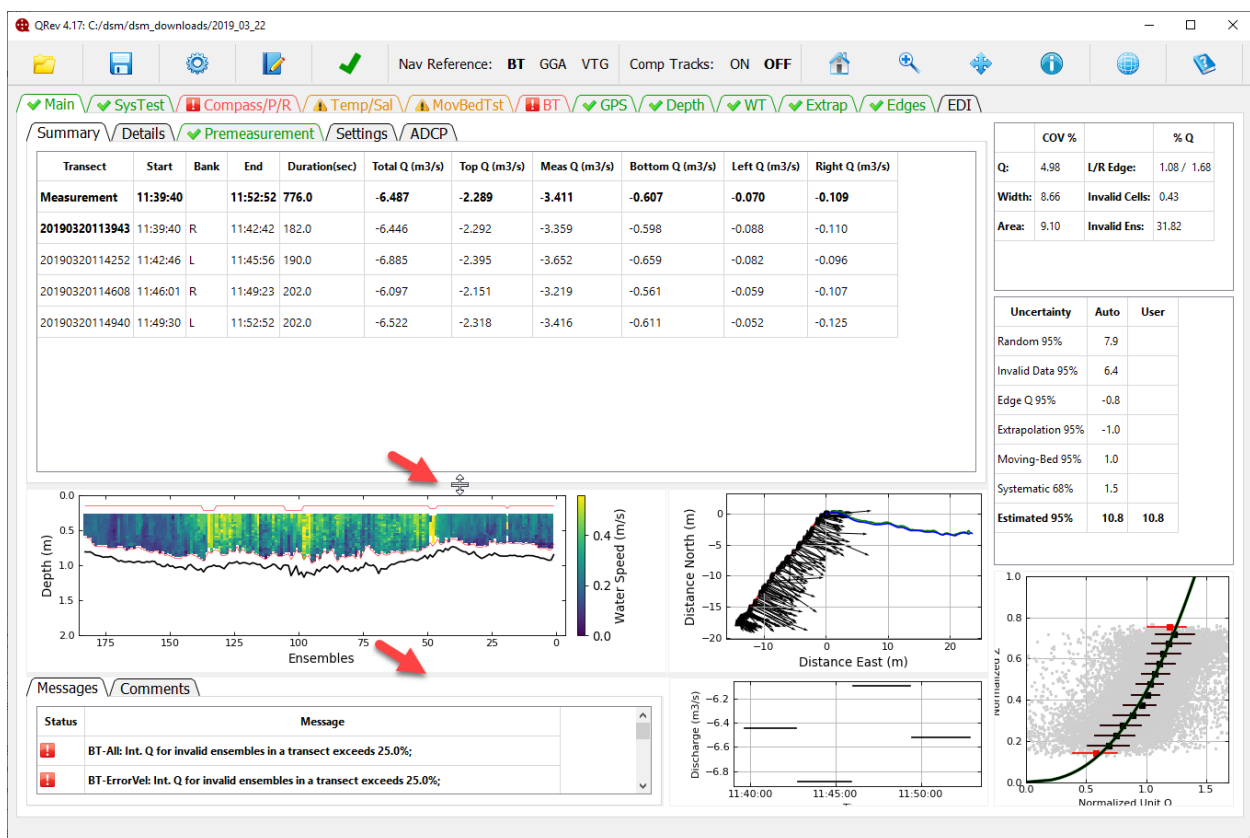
QRev 4.17: C:/dsm/dsm_downloads/2019_03_22

Nav Reference: BT GGA VTG Comp Tracks: ON OFF

Main SysTest Compass/P/R Temp/Sal MovBedTst BT GPS Depth WT Extrap Edges EDI

Summary Details Premeasurement Settings ADCP

| Transect | Start | Bank | End | Duration(sec) | Total Q (m3/s) | Top Q (m3/s) | Meas Q (m3/s) | Bottom Q (m3/s) | Left Q (m3/s) | Right Q (m3/s) |
|---|---|---|---|---|---|---|---|---|---|---|
| Measurement | 11:39:40 | | 11:52:52 | 776.0 | -6.487 | -2.289 | -3.411 | -0.607 | -0.070 | -0.109 |
| 20190320113943 | 11:39:40 | R | 11:42:42 | 182.0 | -6.446 | -2.292 | -3.359 | -0.598 | -0.088 | -0.110 |
| 20190320114252 | 11:42:46 | L | 11:45:56 | 190.0 | -6.885 | -2.395 | -3.652 | -0.659 | -0.082 | -0.096 |
| 20190320114608 | 11:46:01 | R | 11:49:23 | 202.0 | -6.097 | -2.151 | -3.219 | -0.561 | -0.059 | -0.107 |
| 20190320114940 | 11:49:30 | L | 11:52:52 | 202.0 | -6.522 | -2.318 | -3.416 | -0.611 | -0.052 | -0.125 |

| | COV % | | % Q |
|---|---|---|---|
| Q: | 4.98 | L/R Edge: | 1.08 / 1.68 |
| Width: | 8.66 | Invalid Cells: | 0.43 |
| Area: | 9.10 | Invalid Ens: | 31.82 |

| Uncertainty | Auto | User |
|---|---|---|
| Random 95% | 7.9 | |
| Invalid Data 95% | 6.4 | |
| Edge Q 95% | -0.8 | |
| Extrapolation 95% | -1.0 | |
| Moving-Bed 95% | 1.0 | |
| Systematic 68% | 1.5 | |
| Estimated 95% | 10.8 | 10.8 |

0.0 0.5 1.0 1.5 2.0 Depth (m) 175 150 125 100 75 50 25 0 Ensembles 0.4 0.2 0.0 Water Speed (m/s)

0 −5 −10 −15 −20 Distance North (m) −10 0 10 20 Distance East (m)

1.0 0.8 0.6 0.4 0.2 0.0 Normalized Z 0.0 0.5 1.0 1.5 Normalized Unit Q

Messages Comments

| Status | Message |
|---|---|
| ! | BT-All: Int. Q for invalid ensembles in a transect exceeds 25.0%; |
| ! | BT-ErrorVel: Int. Q for invalid ensembles in a transect exceeds 25.0%; |

-6.2 -6.4 -6.6 -6.8 Discharge (m3/s) 11:40:00 11:45:00 11:50:00